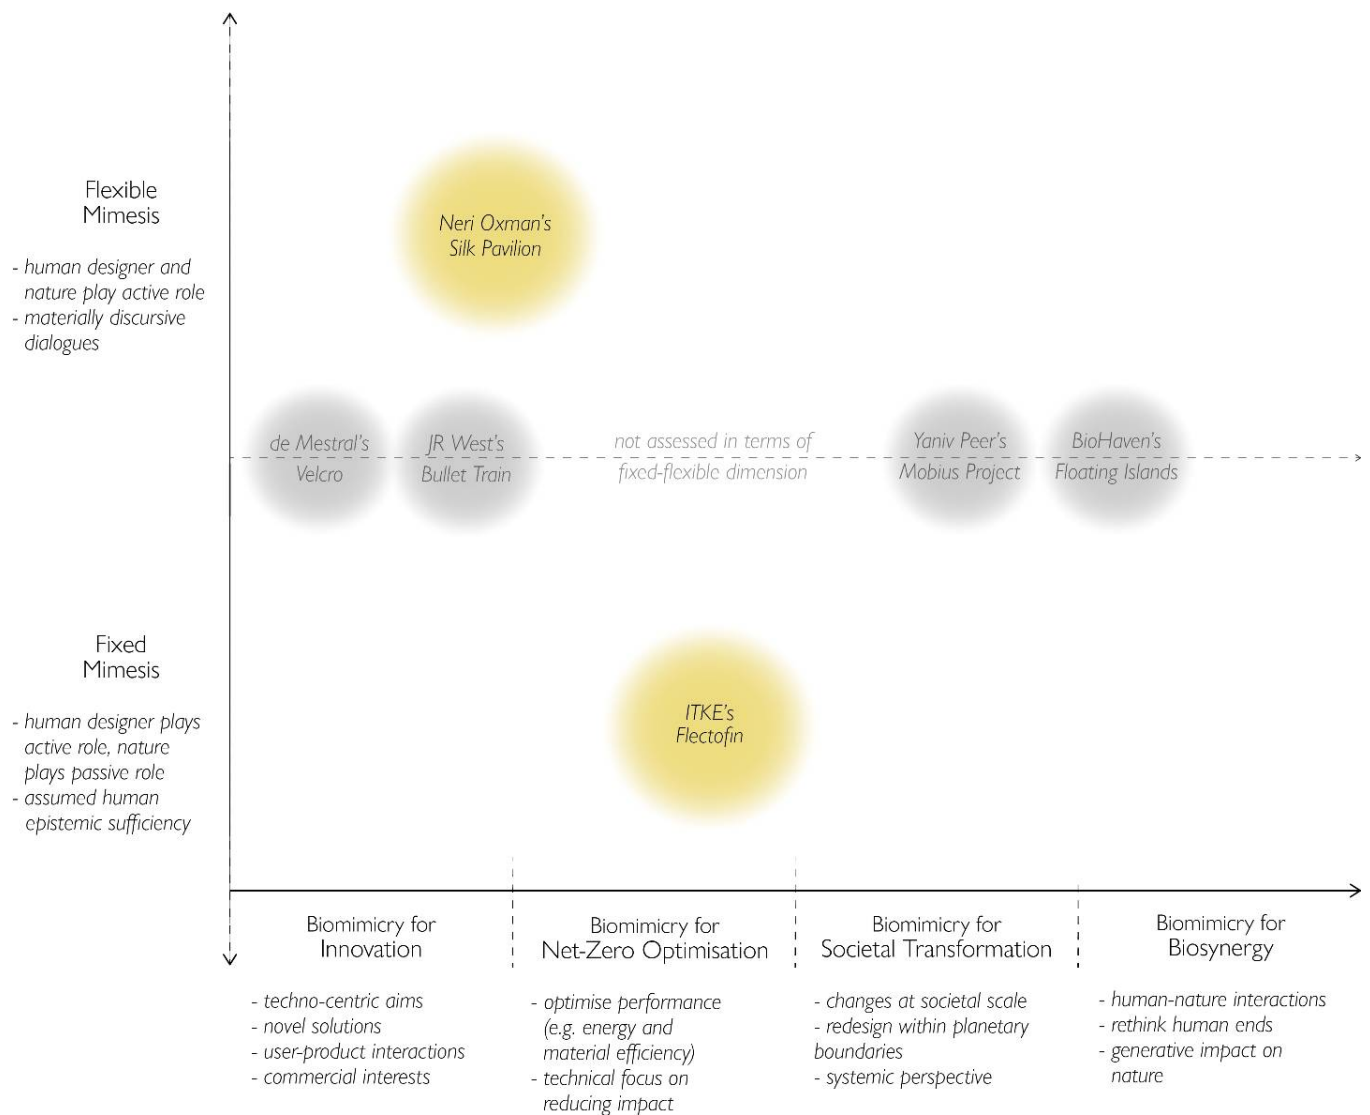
Flexible Mimesis

- human designer and nature play active role
- materially discursive dialogues

Neri Oxman's Silk Pavilion

de Mestral's Velcro

JR West's Bullet Train

not assessed in terms of fixed-flexible dimension

Yaniv Peer's Mobius Project

BioHaven's Floating Islands

Fixed Mimesis

- human designer plays active role, nature plays passive role
- assumed human epistemic sufficiency

ITKE's Flectofin

Biomimicry for Innovation

- techno-centric aims
- novel solutions
- user-product interactions
- commercial interests

Biomimicry for Net-Zero Optimisation

- optimise performance (e.g. energy and material efficiency)
- technical focus on reducing impact

Biomimicry for Societal Transformation

- changes at societal scale
- redesign within planetary boundaries
- systemic perspective

Biomimicry for Biosynergy

- human-nature interactions
- rethink human ends
- generative impact on nature